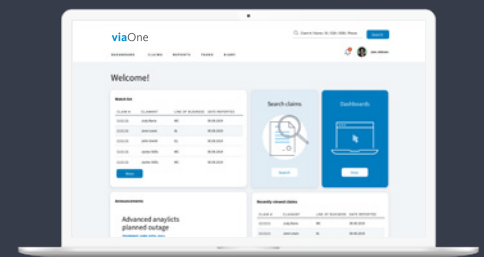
viaOne

Search

DASHBOARD CLAIMS REPORTS TASKS DIARY

Welcome!

Search claims

Dashboards

Search

View

Announcements

Advanced anaylicts planned outage

Recently viewed claims

CLAIM # CLAIMANT LINE OF BUSINESS DATE REPORTED